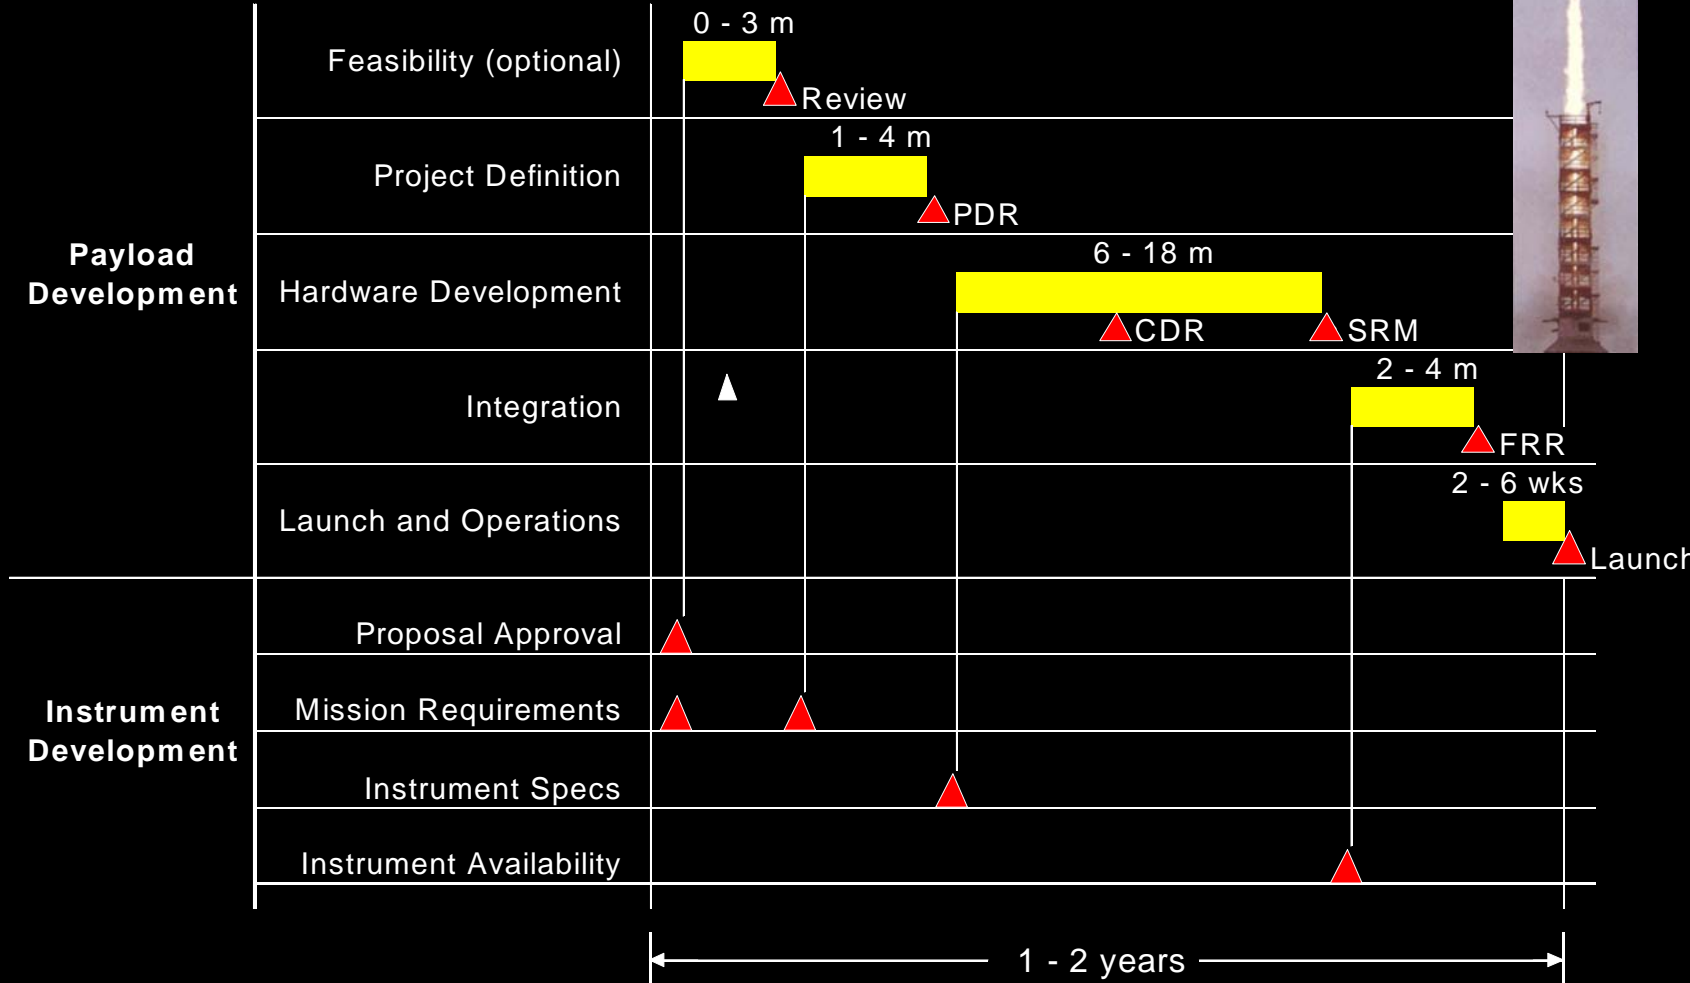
Payload Development

Feasibility (optional)

0 - 3 m

Review

Project Definition

1 - 4 m

PDR

Hardware Development

6 - 18 m

CDR

SRM

Integration

2 - 4 m

FRR

Launch and Operations

2 - 6 wks

Launch

Instrument Development

Proposal Approval

Mission Requirements

Instrument Specs

Instrument Availability

1 - 2 years